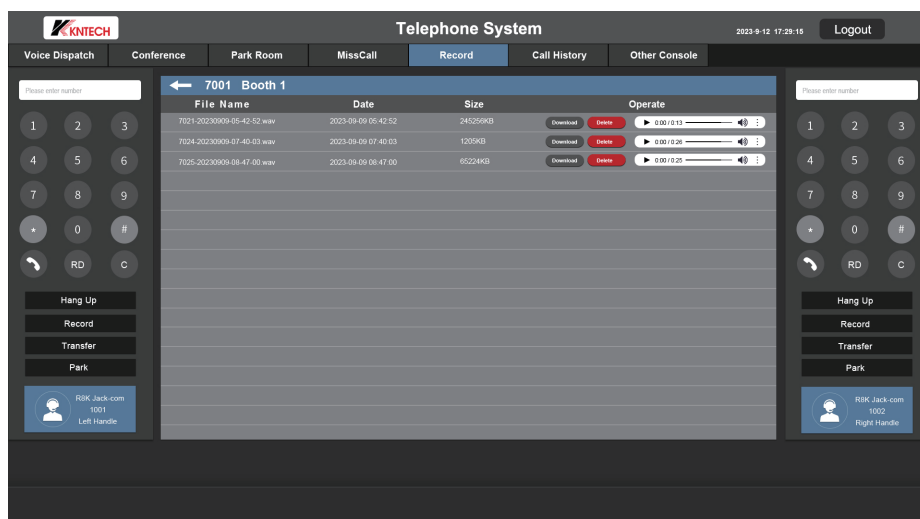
KNTECH

Telephone System

2023-9-12 17:29:15

Logout

Voice Dispatch | Conference | Park Room | MissCall | Record | Call History | Other Console

Please enter number

1 2 3
4 5 6
7 8 9
* 0 #
RD C

Hang Up
Record
Transfer
Park

R8K Jack-com
1001
Left Handle

7001 Booth 1

| File Name | Date | Size | Operate |
|---|---|---|---|
| 7021-20230909-05-42-52.wav | 2023-09-09 05:42:52 | 245256KB | Download Delete ▶ 0:00 / 0:13 |
| 7024-20230909-07-40-03.wav | 2023-09-09 07:40:03 | 1205KB | Download Delete ▶ 0:00 / 0:26 |
| 7025-20230909-08-47-00.wav | 2023-09-09 08:47:00 | 65224KB | Download Delete ▶ 0:00 / 0:25 |

Please enter number

1 2 3
4 5 6
7 8 9
* 0 #
RD C

Hang Up
Record
Transfer
Park

R8K Jack-com
1002
Right Handle